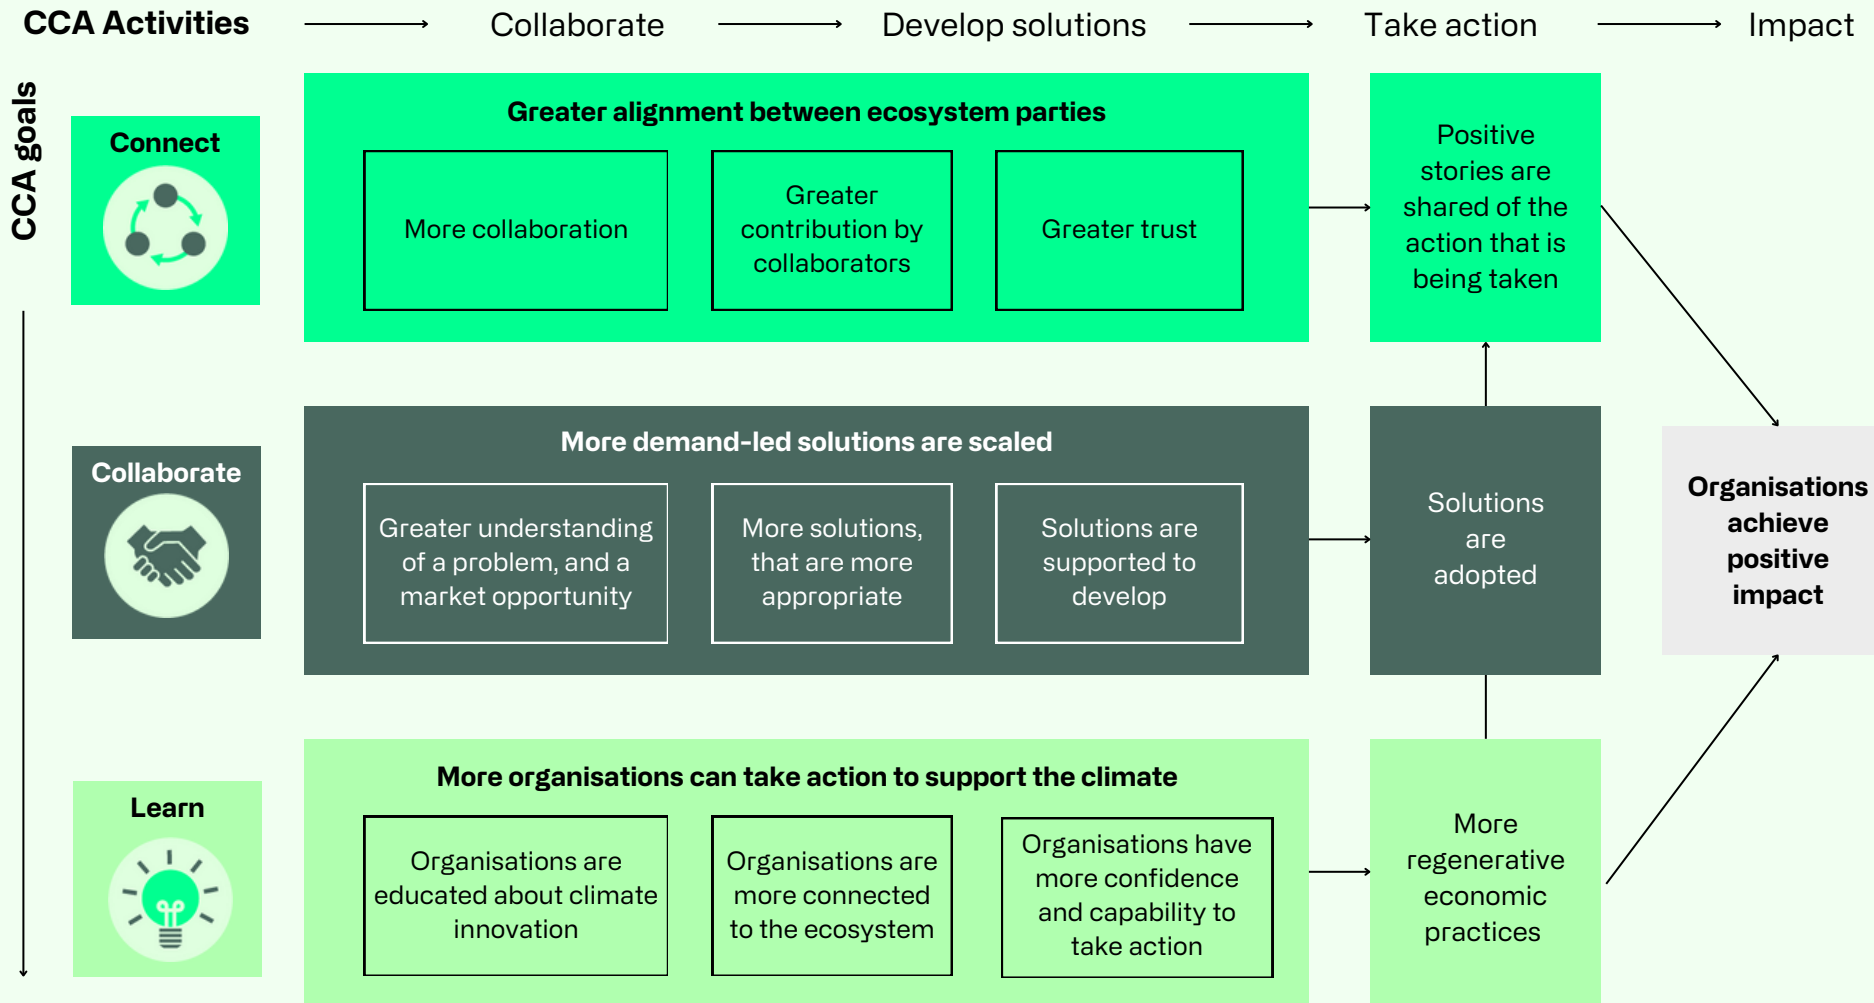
CCA Activities Collaborate Develop solutions Take action Impact

CCA goals

Connect

Greater alignment between ecosystem parties

More collaboration

Greater contribution by collaborators

Greater trust

Positive stories are shared of the action that is being taken

Collaborate

More demand-led solutions are scaled

Greater understanding of a problem, and a market opportunity

More solutions, that are more appropriate

Solutions are supported to develop

Solutions are adopted

Organisations achieve positive impact

Learn

More organisations can take action to support the climate

Organisations are educated about climate innovation

Organisations are more connected to the ecosystem

Organisations have more confidence and capability to take action

More regenerative economic practices